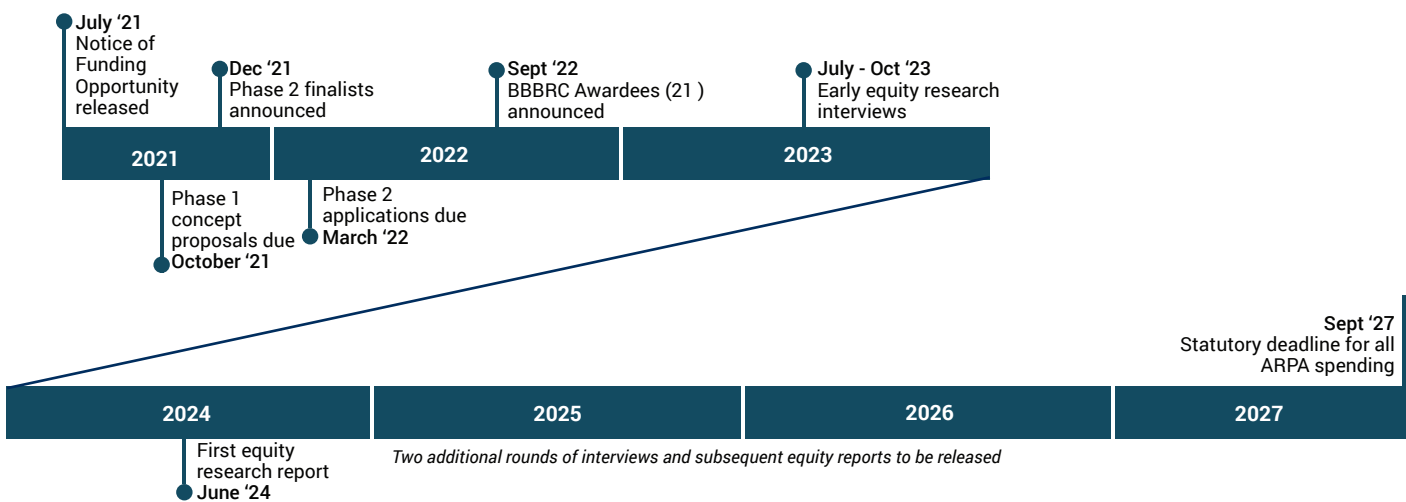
July ‘21
Notice of Funding Opportunity released

Dec ‘21
Phase 2 finalists announced

Sept ‘22
BBBRC Awardees (21 ) announced

July - Oct ‘23
Early equity research interviews

2021

2022

2023

Phase 1 concept proposals due
October ‘21

Phase 2 applications due
March ‘22

Sept ‘27
Statutory deadline for all ARPA spending

2024

2025

2026

2027

First equity research report
June ‘24

Two additional rounds of interviews and subsequent equity reports to be released